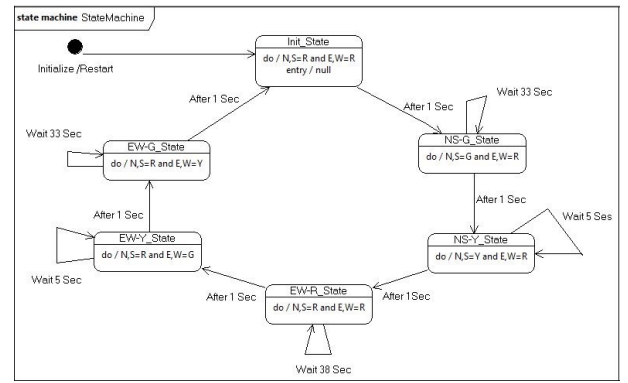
state machine StateMachine

Initialize /Restart

Init_State
do / N,S=R and E,W=R
entry / null

After 1 Sec

After 1 Sec

Wait 33 Sec

NS-G_State
do / N,S=G and E,W=R

Wait 33 Sec

EW-G_State
do / N,S=R and E,W=Y

After 1 Sec

Wait 5 Ses

NS-Y_State
do / N,S=Y and E,W=R

After 1 Sec

EW-Y_State
do / N,S=R and E,W=G

Wait 5 Sec

After 1 Sec

EW-R_State
do / N,S=R and E,W=R

After 1Sec

Wait 38 Sec